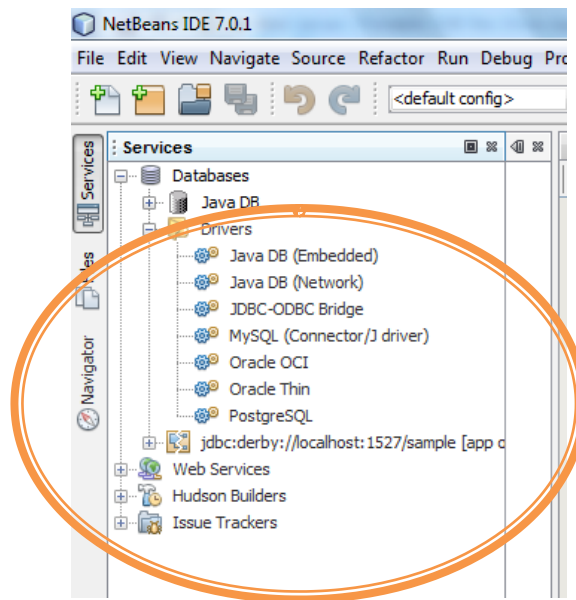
NetBeans IDE 7.0.1

File Edit View Navigate Source Refactor Run Debug Pro

<default config>

Services

Databases

Java DB

Drivers

Java DB (Embedded)

Java DB (Network)

JDBC-ODBC Bridge

MySQL (Connector/J driver)

Oracle OCI

Oracle Thin

PostgreSQL

jdbc:derby://localhost:1527/sample [app

Web Services

Hudson Builders

Issue Trackers

Services

Files

Navigator